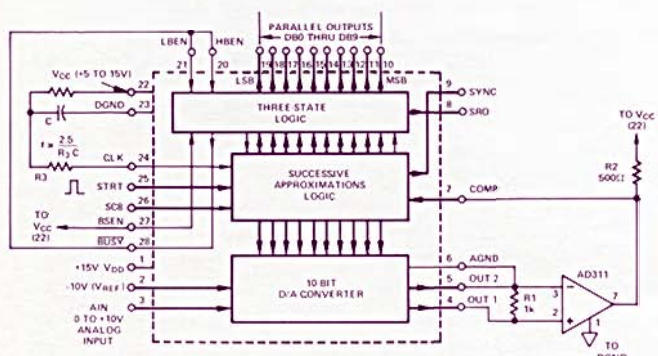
PARALLEL OUTPUTS
DB0 THRU DB9

LBEN
HBEN
21
20
LSB
19
18
17
16
15
14
13
12
11
10
MSB

$V_{CC}$ (+5 TO 15V)
22
DGND
23
C
$f \approx \frac{2.5}{R_3C}$
CLK
24
R3
STRT
25
SC8
26
TO $V_{CC}$ (22)
BSEN
27
$\overline{BUSY}$
28
+15V $V_{DD}$
1
-10V ($V_{REF}$)
2
AIN
0 TO +10V
ANALOG
INPUT
3

THREE STATE
LOGIC

SUCCESSIVE
APPROXIMATIONS
LOGIC

10 BIT
D/A CONVERTER

9
SYNC
8
SRO
7
COMP
6
AGND
5
OUT 2
4
OUT 1

TO $V_{CC}$
(22)
R2
500Ω

R1
1k

AD311
3
2
7
1
TO
DGND